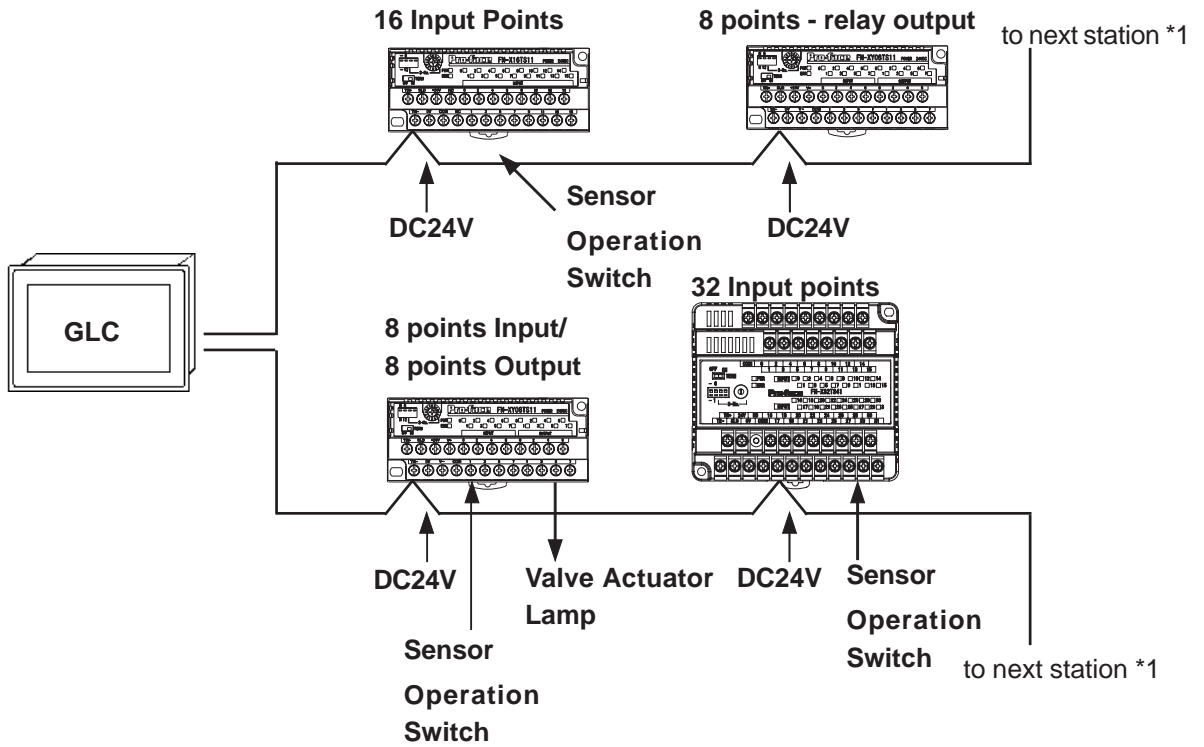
16 Input Points

8 points - relay output

to next station *1

Sensor

Operation

Switch

DC24V

DC24V

GLC

32 Input points

8 points Input/

8 points Output

DC24V

Valve Actuator

Lamp

DC24V

Sensor

Operation

Switch

Sensor

Operation

Switch

to next station *1